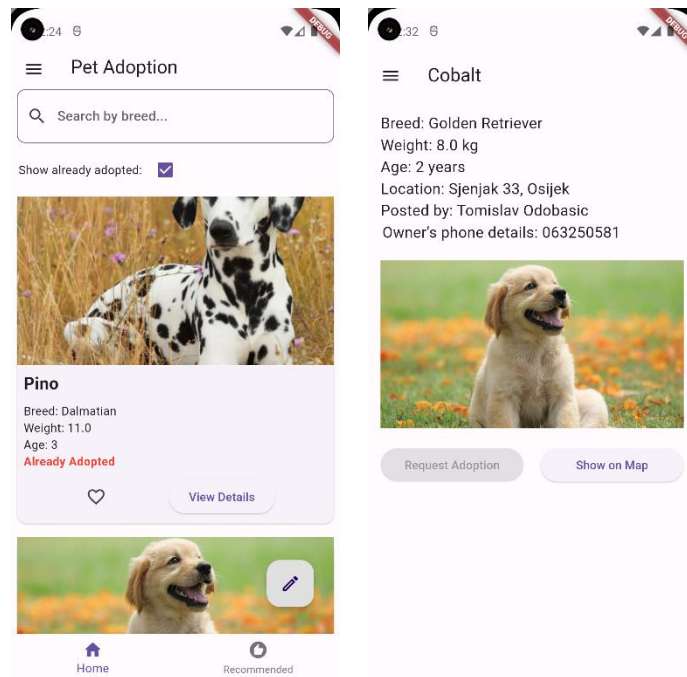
:24

DEBUG

Pet Adoption

Search by breed...

Show already adopted:

Pino

Breed: Dalmatian
Weight: 11.0
Age: 3
Already Adopted

View Details

Home

Recommended

:32

DEBUG

Cobalt

Breed: Golden Retriever
Weight: 8.0 kg
Age: 2 years
Location: Sjenjak 33, Osijek
Posted by: Tomislav Odobasic
Owner's phone details: 063250581

Request Adoption

Show on Map